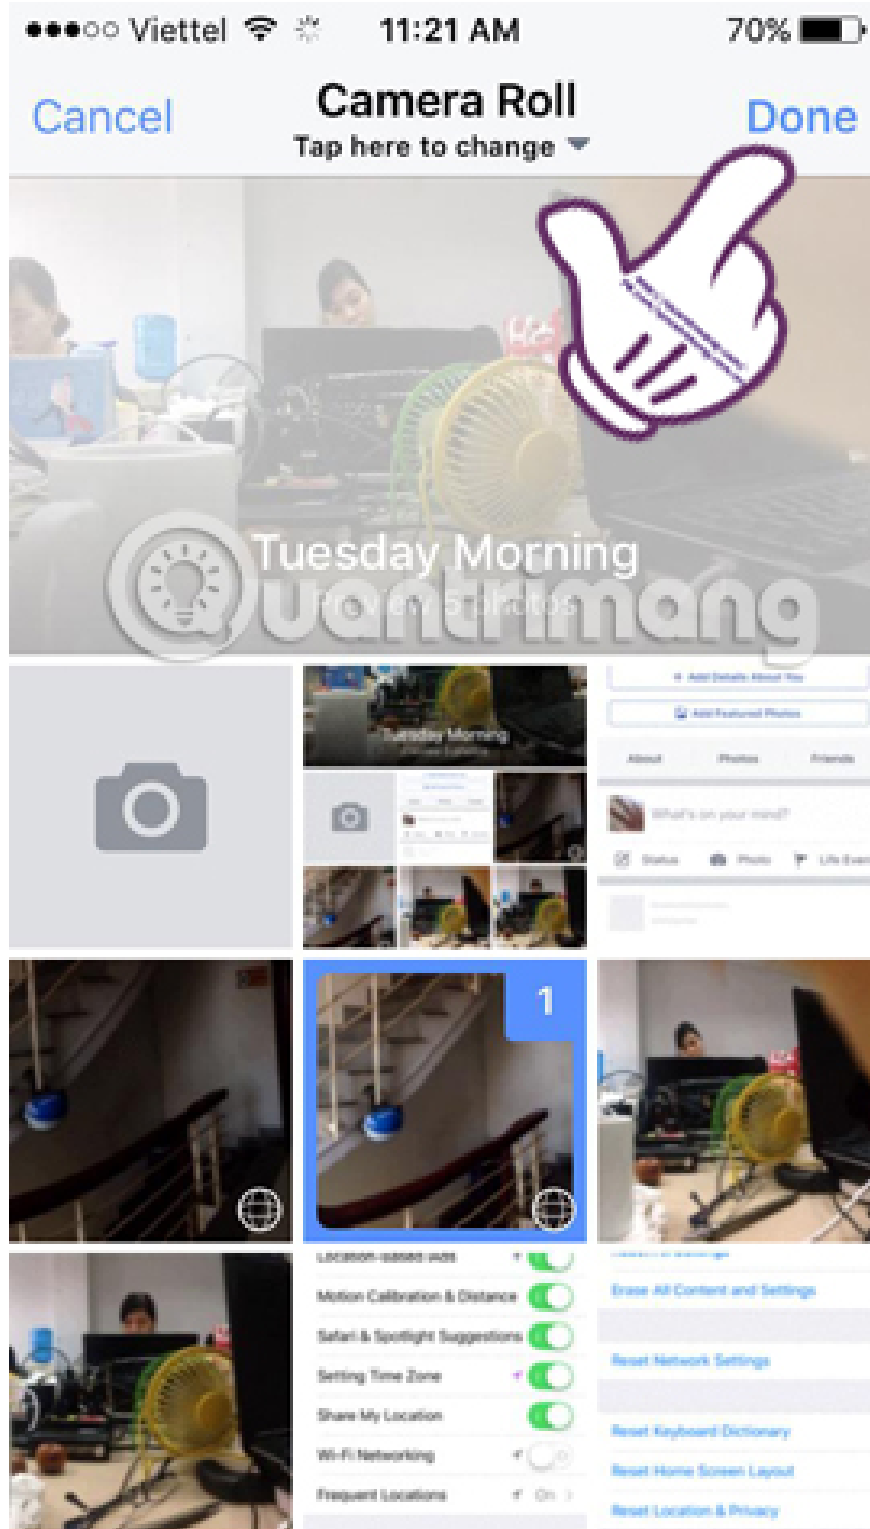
●●●○○ Viettel 11:21 AM 70%

Cancel
Camera Roll
Tap here to change
Done

Tuesday Morning
Preview 5 photos

Quantrimang

Tuesday Morning

+ Add Details About You
Add Featured Photos
About Photos Friends
What's on your mind?
Status Photo Life Event

1

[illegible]
Motion Calibration & Distance
Safari & Spotlight Suggestions
Setting Time Zone
Share My Location
Wi-Fi Networking
Frequent Locations On

Erase All Content and Settings
Reset Network Settings
Reset Keyboard Dictionary
Reset Home Screen Layout
Reset Location & Privacy